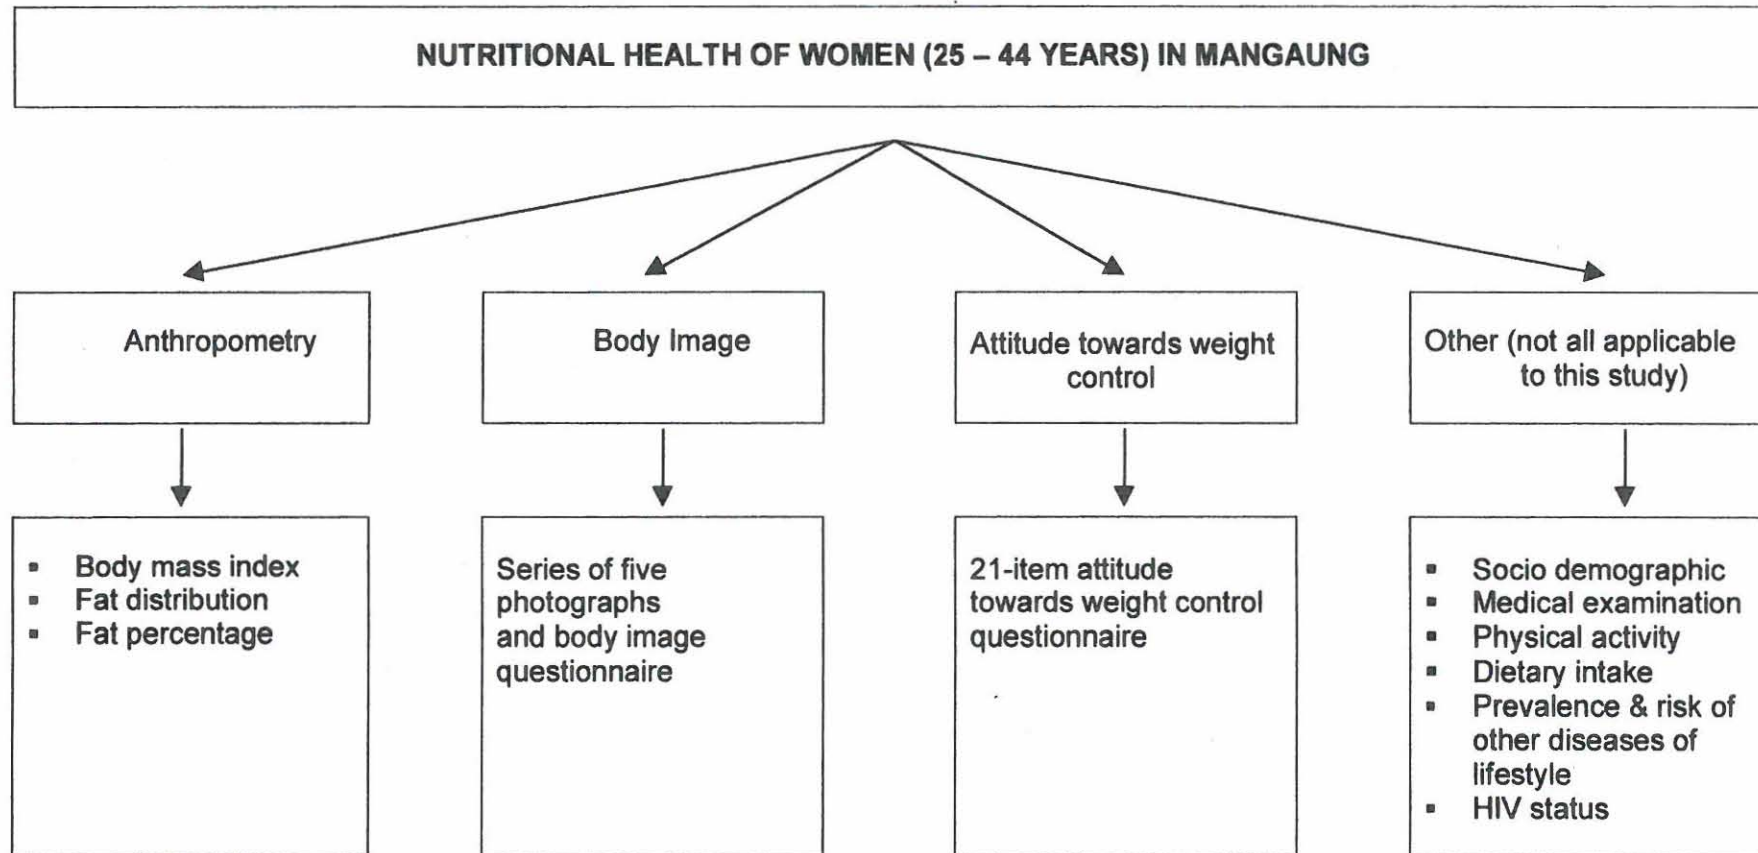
NUTRITIONAL HEALTH OF WOMEN (25 – 44 YEARS) IN MANGAUNG

Anthropometry

Body Image

Attitude towards weight control

Other (not all applicable to this study)

- Body mass index
- Fat distribution
- Fat percentage

Series of five photographs and body image questionnaire

21-item attitude towards weight control questionnaire

- Socio demographic
- Medical examination
- Physical activity
- Dietary intake
- Prevalence & risk of other diseases of lifestyle
- HIV status